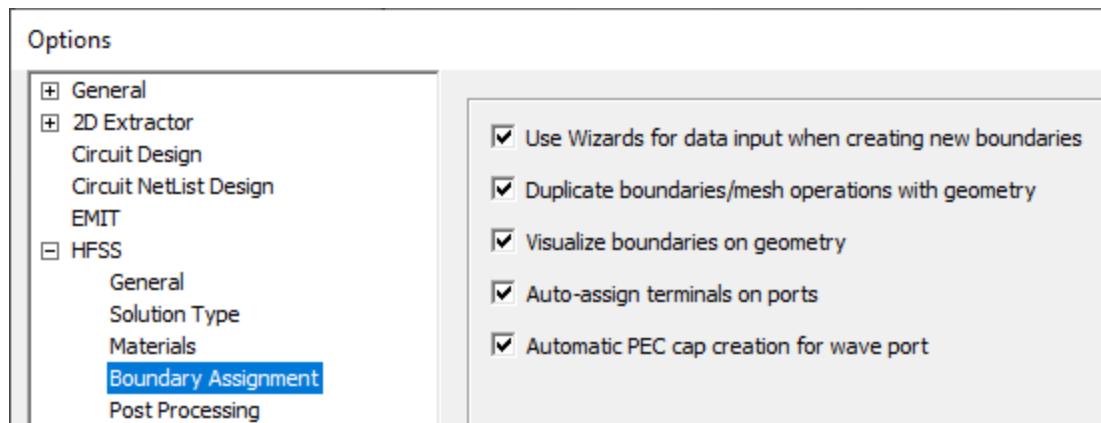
Options

General
2D Extractor
Circuit Design
Circuit NetList Design
EMIT
HFSS
General
Solution Type
Materials
Boundary Assignment
Post Processing

Use Wizards for data input when creating new boundaries
Duplicate boundaries/mesh operations with geometry
Visualize boundaries on geometry
Auto-assign terminals on ports
Automatic PEC cap creation for wave port